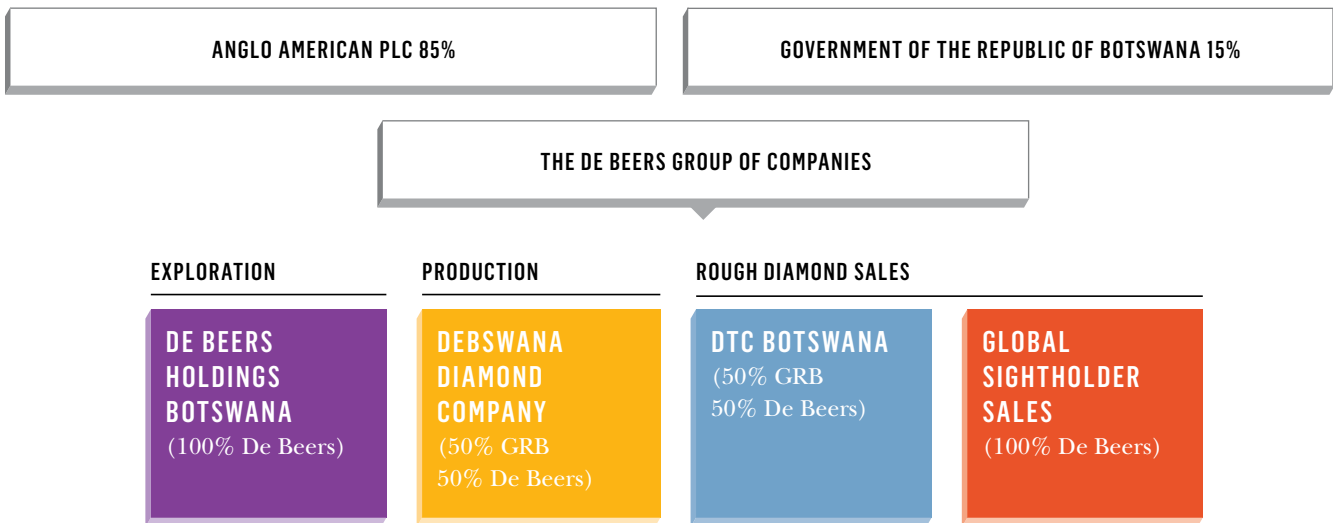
ANGLO AMERICAN PLC 85%

GOVERNMENT OF THE REPUBLIC OF BOTSWANA 15%

THE DE BEERS GROUP OF COMPANIES

EXPLORATION

PRODUCTION

ROUGH DIAMOND SALES

DE BEERS HOLDINGS BOTSWANA (100% De Beers)

DEBSWANA DIAMOND COMPANY (50% GRB 50% De Beers)

DTC BOTSWANA (50% GRB 50% De Beers)

GLOBAL SIGHTHOLDER SALES (100% De Beers)